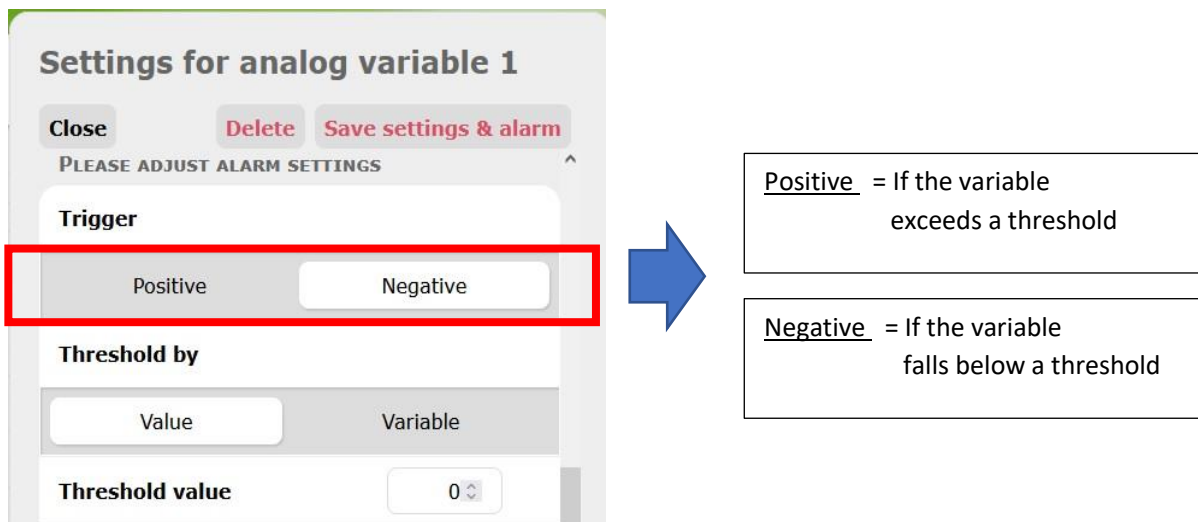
Settings for analog variable 1

Close

Delete

Save settings & alarm

PLEASE ADJUST ALARM SETTINGS

Trigger

Positive

Negative

Threshold by

Value

Variable

Threshold value

0

Positive = If the variable exceeds a threshold

Negative = If the variable falls below a threshold